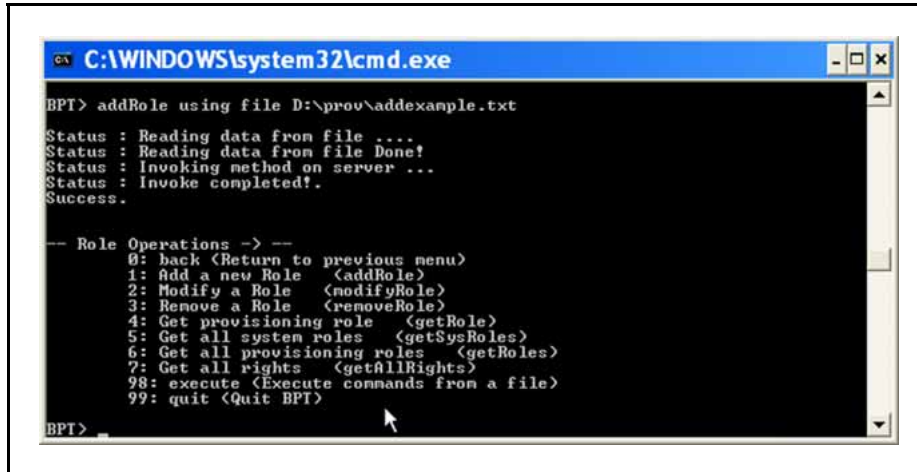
C:\WINDOWS\system32\cmd.exe

BPT> addRole using file D:\prov\addexample.txt

Status : Reading data from file ....
Status : Reading data from file Done!
Status : Invoking method on server ...
Status : Invoke completed!.
Success.

-- Role Operations -> --
0: back (Return to previous menu)
1: Add a new Role (addRole)
2: Modify a Role (modifyRole)
3: Remove a Role (removeRole)
4: Get provisioning role (getRole)
5: Get all system roles (getSysRoles)
6: Get all provisioning roles (getRoles)
7: Get all rights (getAllRights)
98: execute (Execute commands from a file)
99: quit (Quit BPT)

BPT> _